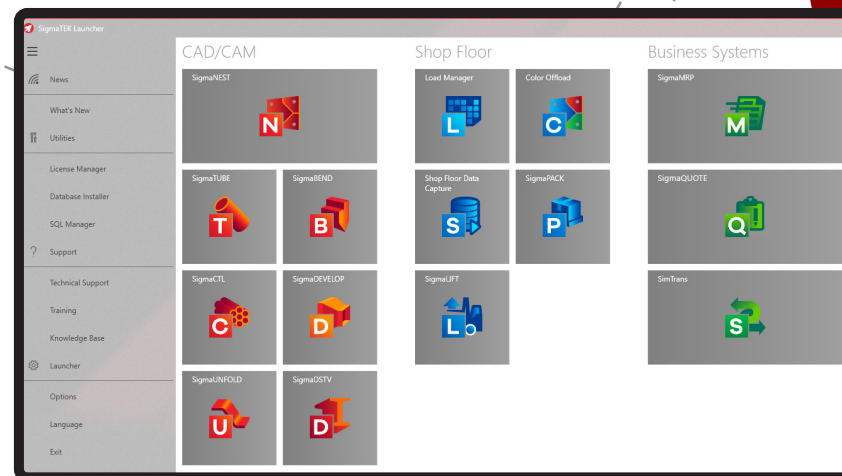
SigmaTEK Launcher

News
What's New
Utilities
License Manager
Database Installer
SQL Manager
Support
Technical Support
Training
Knowledge Base
Launcher
Options
Language
Exit

CAD/CAM

SigmaNEST
N

SigmaTUBE
T

SigmaBEND
B

SigmaCTL
C

SigmaDEVELOP
D

SigmaUNFOLD
U

SigmaDSTV
D

Shop Floor

Load Manager
L

Color Offload
C

Shop Floor Data Capture
S

SigmaPACK
P

SigmaLIFT
L

Business Systems

SigmaMRP
M

SigmaQUOTE
Q

SimTrans
S